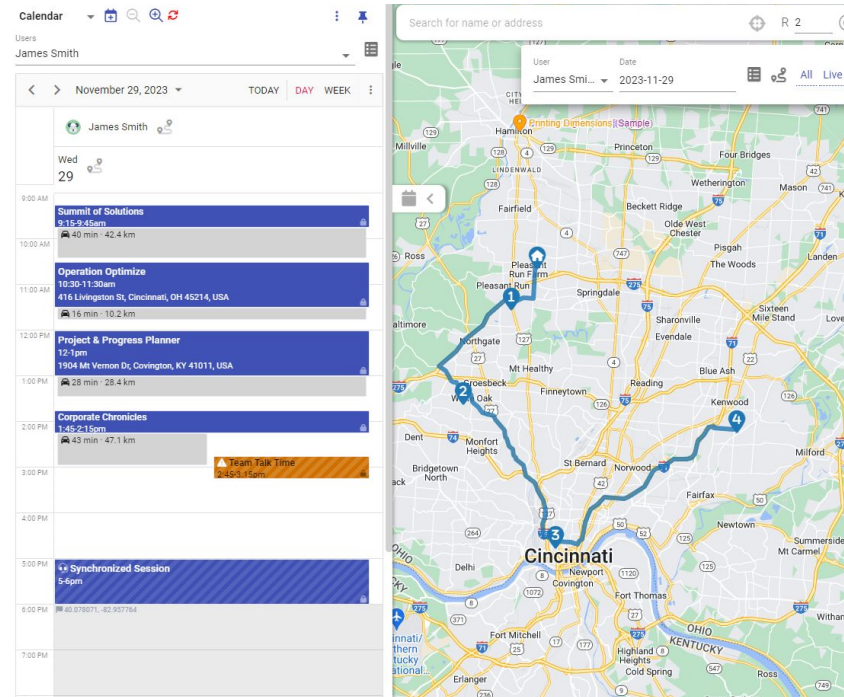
Calendar

Users
James Smith

November 29, 2023 TODAY DAY WEEK

James Smith

Wed
29

9:00 AM
Summit of Solutions
9:15-9:45am
40 min · 42.4 km
10:00 AM
Operation Optimize
10:30-11:30am
416 Livingston St, Cincinnati, OH 45214, USA
11:00 AM
16 min · 10.2 km
12:00 PM
Project & Progress Planner
12-1pm
1904 Mt Vernon Dr, Covington, KY 41011, USA
1:00 PM
28 min · 28.4 km
Corporate Chronicles
1:45-2:15pm
2:00 PM
43 min · 47.1 km
Team Talk Time
2:45-3:15pm
3:00 PM
4:00 PM
5:00 PM
Synchronized Session
5-6pm
6:00 PM
40.078071, -82.957764
7:00 PM

Search for name or address
R 2

User
James Smi...
Date
2023-11-29
All Live

Printing Dimensions (Sample)
Hamilton
Millville
Princeton
Four Bridges
Lindenwald
Wetherington
Mason
Fairfield
Beckett Ridge
Olde West Chester
Pisgah
The Woods
Landen
Ross
Pleasant Run Farm
Pleasant Run
Springdale
Sixteen Mile Stand
Love
Sharonville
Evendale
Altimore
Northgate
Groesbeck
Mt Healthy
Finneytown
Reading
Blue Ash
White Oak
Kenwood
Dent
Monfort Heights
Bridgetown North
St Bernard
Norwood
Fairfax
Newtown
Summerside
Mt Carmel
Delhi
Cincinnati
Newport
Covington
Fort Thomas
Fort Mitchell
Highland Heights
Cold Spring
Erlanger
Ohio
Kentucky
Withan
1
2
3
4